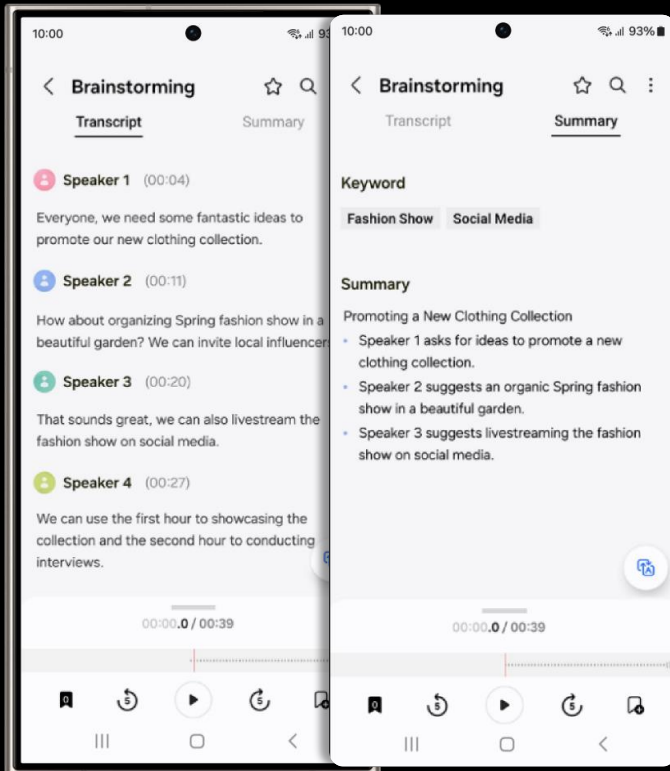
10:00 93

Brainstorming

Transcript Summary

Speaker 1 (00:04)

Everyone, we need some fantastic ideas to promote our new clothing collection.

Speaker 2 (00:11)

How about organizing Spring fashion show in a beautiful garden? We can invite local influencers

Speaker 3 (00:20)

That sounds great, we can also livestream the fashion show on social media.

Speaker 4 (00:27)

We can use the first hour to showcasing the collection and the second hour to conducting interviews.

00:00.0 / 00:39

5 5

10:00 93%

Brainstorming

Transcript Summary

Keyword

Fashion Show Social Media

Summary

Promoting a New Clothing Collection

• Speaker 1 asks for ideas to promote a new clothing collection.
• Speaker 2 suggests an organic Spring fashion show in a beautiful garden.
• Speaker 3 suggests livestreaming the fashion show on social media.

00:00.0 / 00:39

5 5